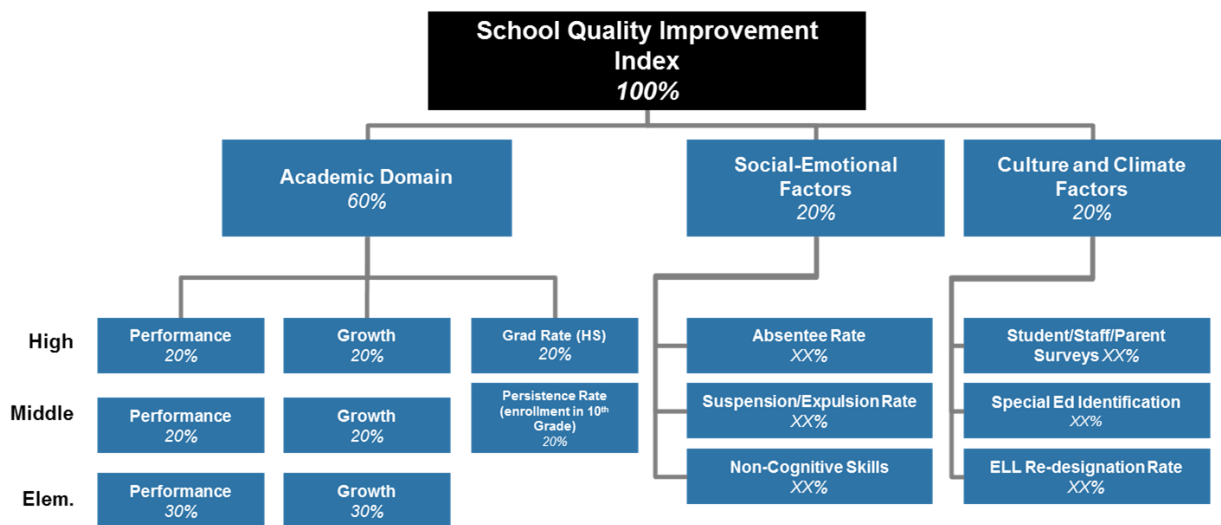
School Quality Improvement Index
100%

Academic Domain
60%

Social-Emotional Factors
20%

Culture and Climate Factors
20%

High

Performance
20%

Growth
20%

Grad Rate (HS)
20%

Middle

Performance
20%

Growth
20%

Persistence Rate (enrollment in 10$^{th}$ Grade)
20%

Elem.

Performance
30%

Growth
30%

Absentee Rate
XX%

Suspension/Expulsion Rate
XX%

Non-Cognitive Skills
XX%

Student/Staff/Parent Surveys XX%

Special Ed Identification
XX%

ELL Re-designation Rate
XX%